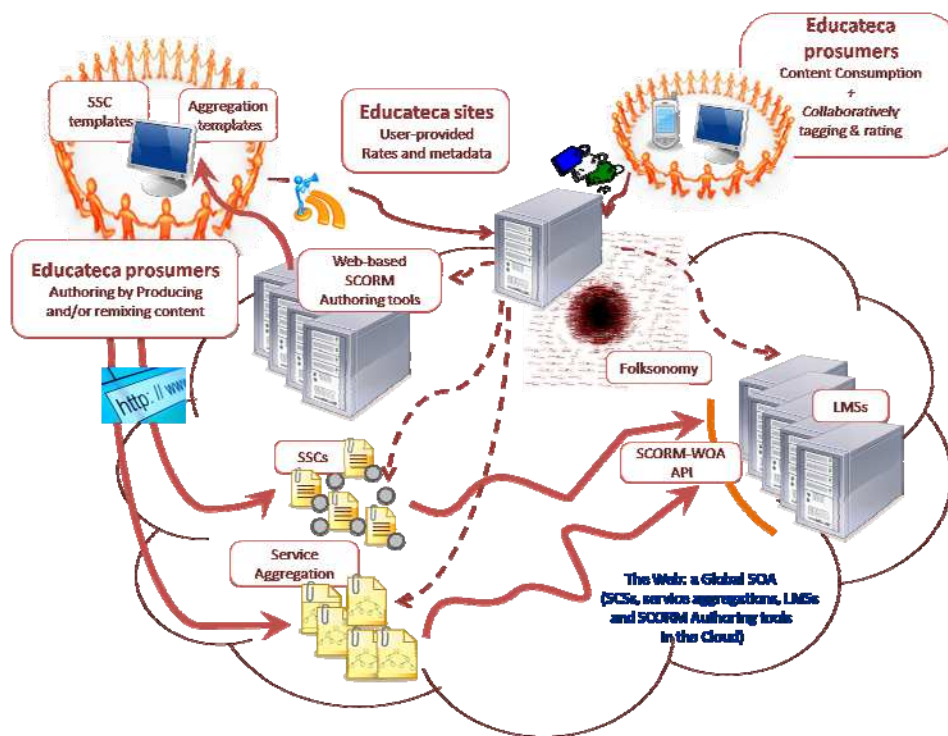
Educateca prosumers
Content Consumption
+
Collaboratively tagging & rating

SSC templates

Aggregation templates

Educateca sites
User-provided Rates and metadata

Educateca prosumers
Authoring by Producing and/or remixing content

Web-based SCORM Authoring tools

http://www

Folksonomy

LMSs

SCORM-WOA API

SSCs

Service Aggregation

The Web: a Global SOA
(SCSs, service aggregations, LMSs and SCORM Authoring tools in the Cloud)